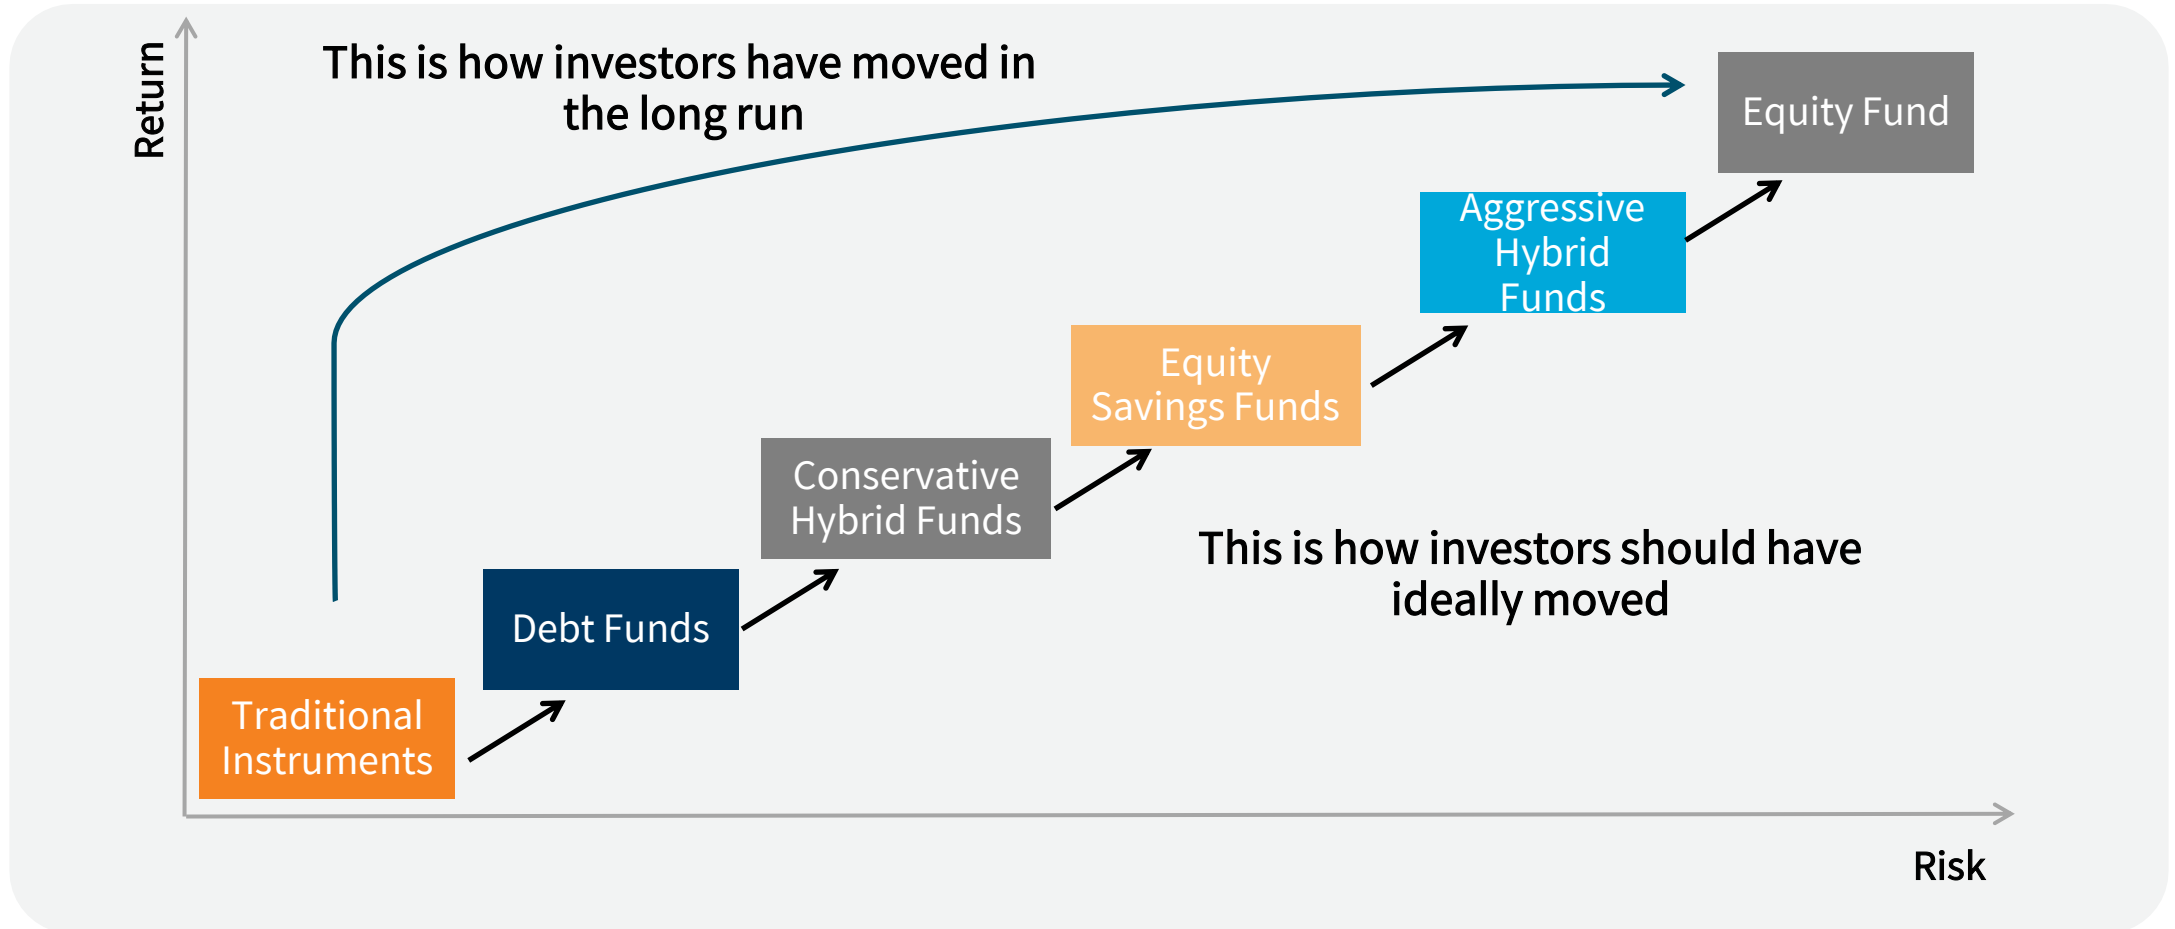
Return

This is how investors have moved in the long run

Equity Fund

Aggressive Hybrid Funds

Equity Savings Funds

Conservative Hybrid Funds

Debt Funds

Traditional Instruments

This is how investors should have ideally moved

Risk